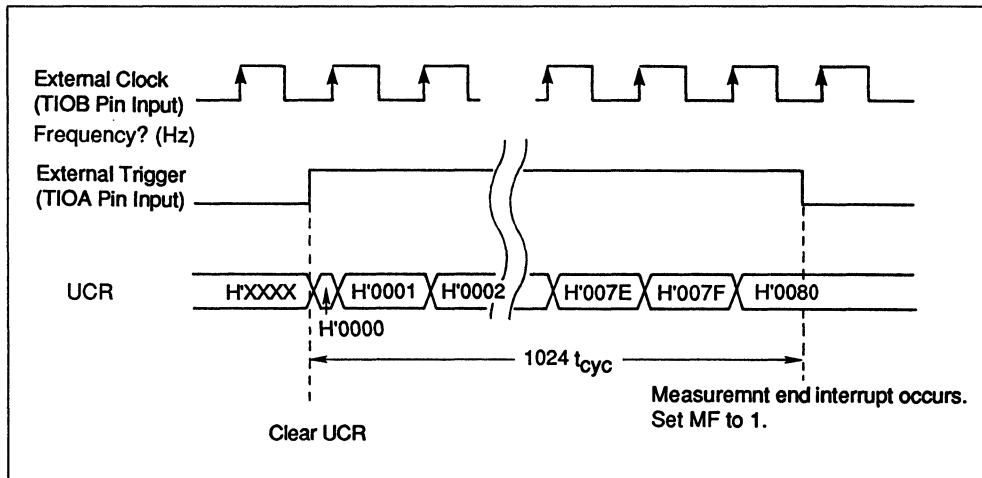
External Clock
(TIOB Pin Input)
Frequency? (Hz)

External Trigger
(TIOA Pin Input)

UCR

H'XXXX
H'0001
H'0002
H'007E
H'007F
H'0080

H'0000

1024 $t_{cyc}$

Measuremnt end interrupt occurs.
Set MF to 1.

Clear UCR